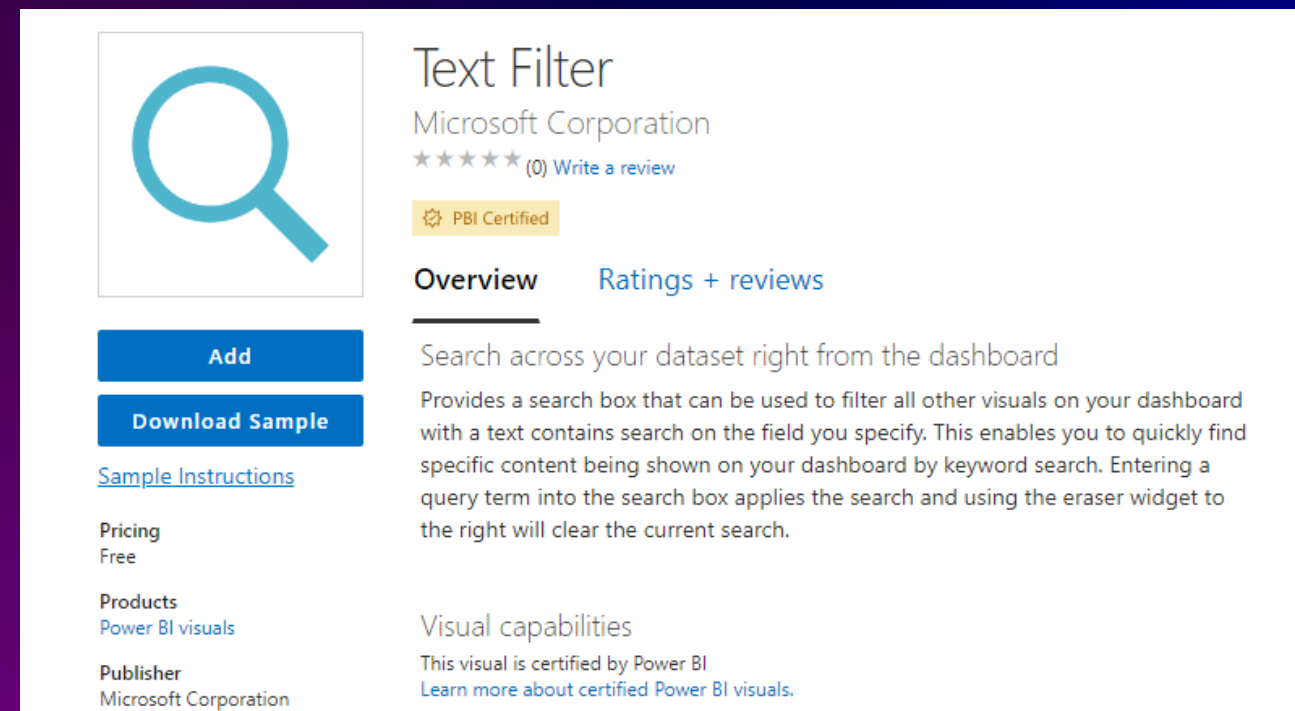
Text Filter
Microsoft Corporation
★★★★★ (0) Write a review

PBI Certified

Overview    Ratings + reviews

Add

Download Sample

Sample Instructions

Pricing
Free

Products
Power BI visuals

Publisher
Microsoft Corporation

Search across your dataset right from the dashboard

Provides a search box that can be used to filter all other visuals on your dashboard with a text contains search on the field you specify. This enables you to quickly find specific content being shown on your dashboard by keyword search. Entering a query term into the search box applies the search and using the eraser widget to the right will clear the current search.

Visual capabilities

This visual is certified by Power BI
Learn more about certified Power BI visuals.